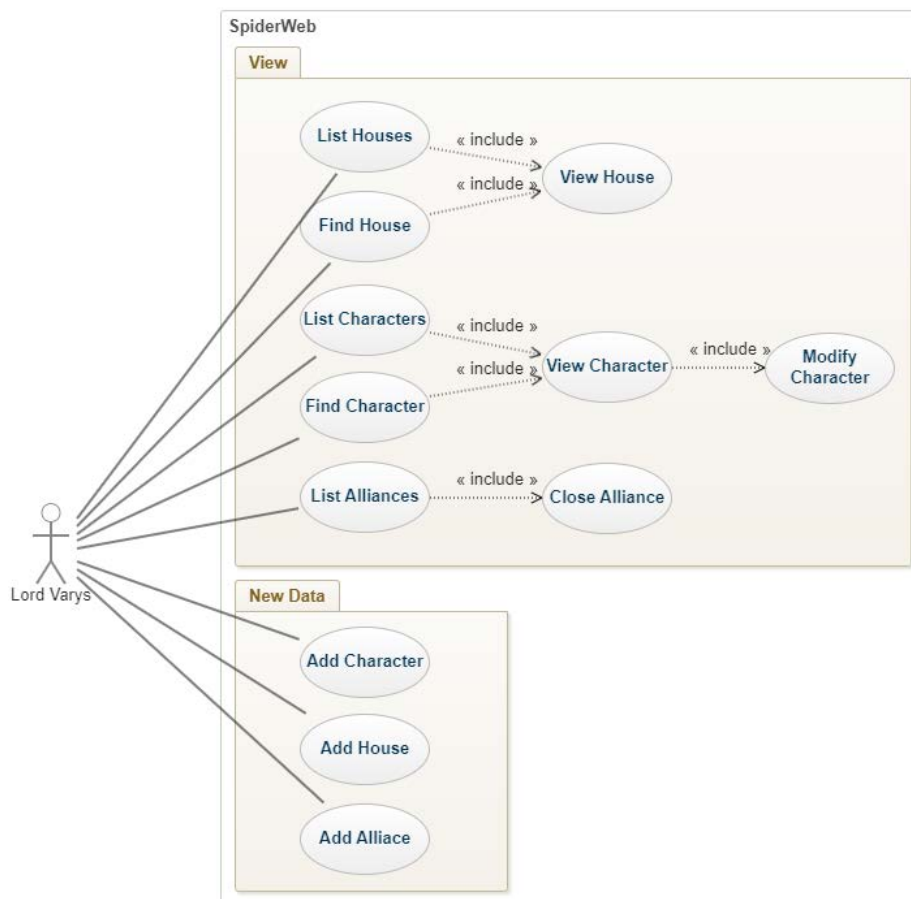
SpiderWeb

View

List Houses

« include »

View House

« include »

Find House

List Characters

« include »

View Character

« include »

Modify Character

« include »

Find Character

List Alliances

« include »

Close Alliance

Lord Varys

New Data

Add Character

Add House

Add Alliace